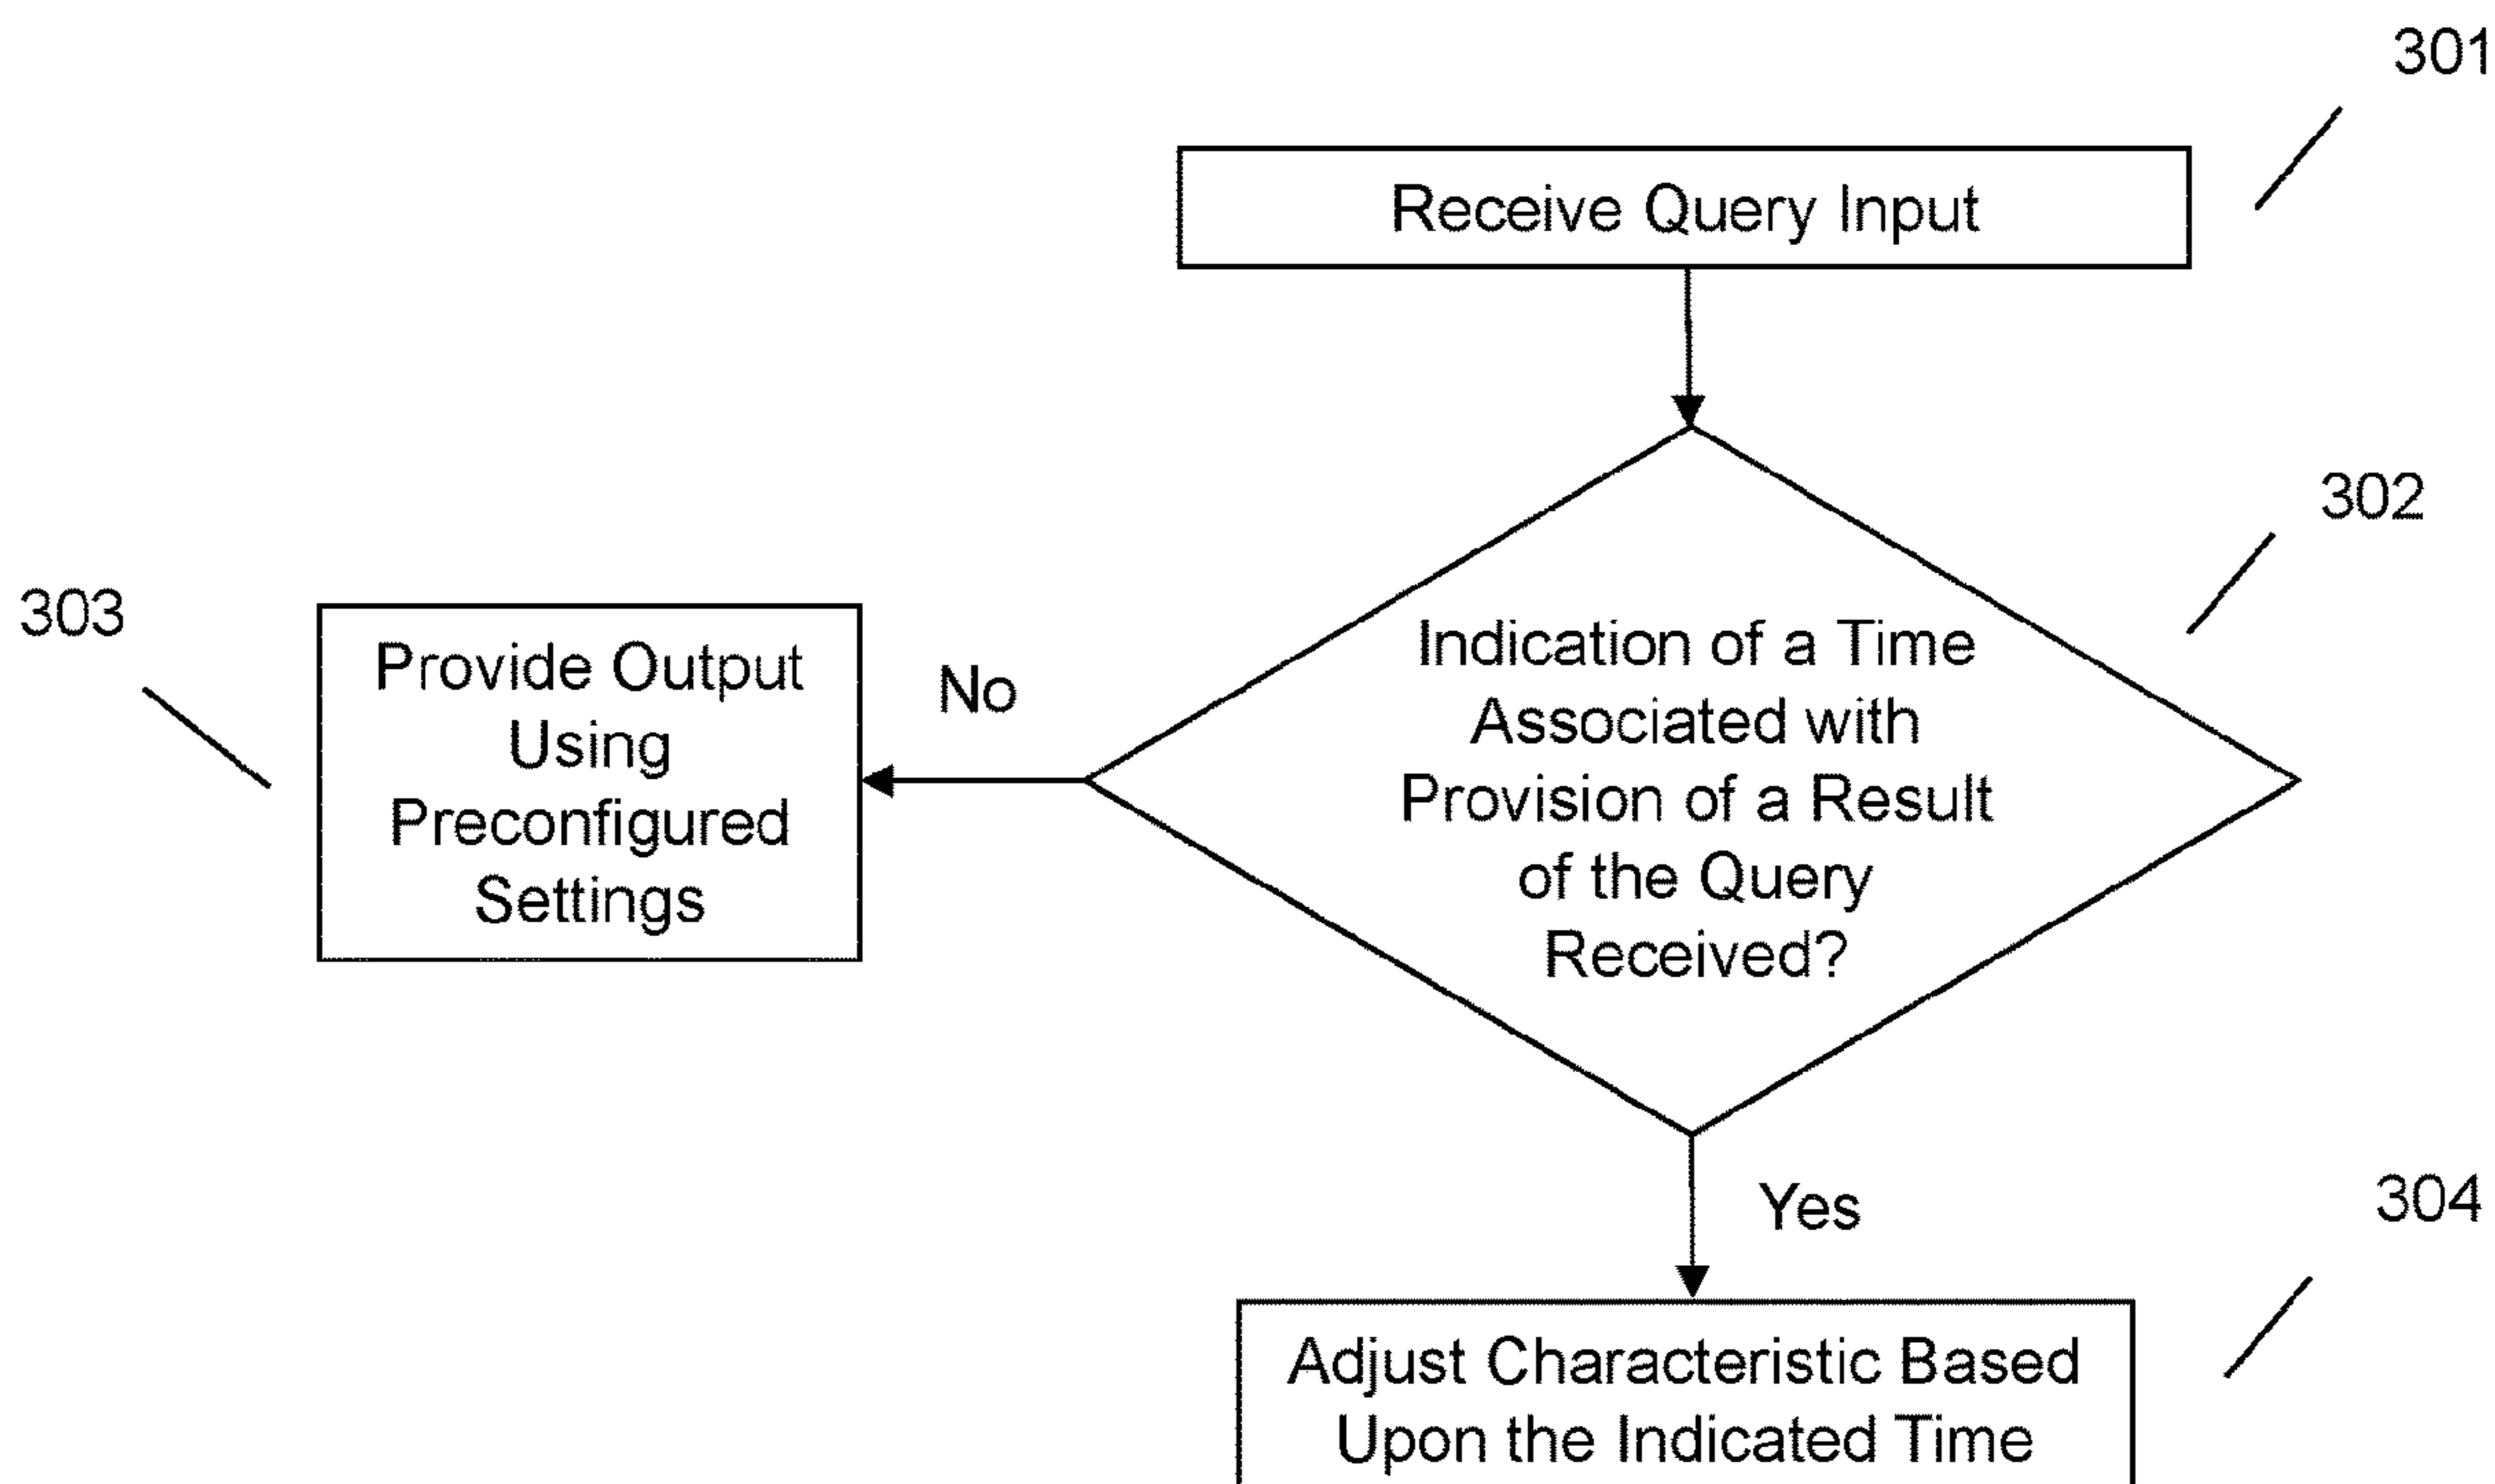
301

Receive Query Input

302

Indication of a Time Associated with Provision of a Result of the Query Received?

303

Provide Output Using Preconfigured Settings

No

Yes

304

Adjust Characteristic Based Upon the Indicated Time